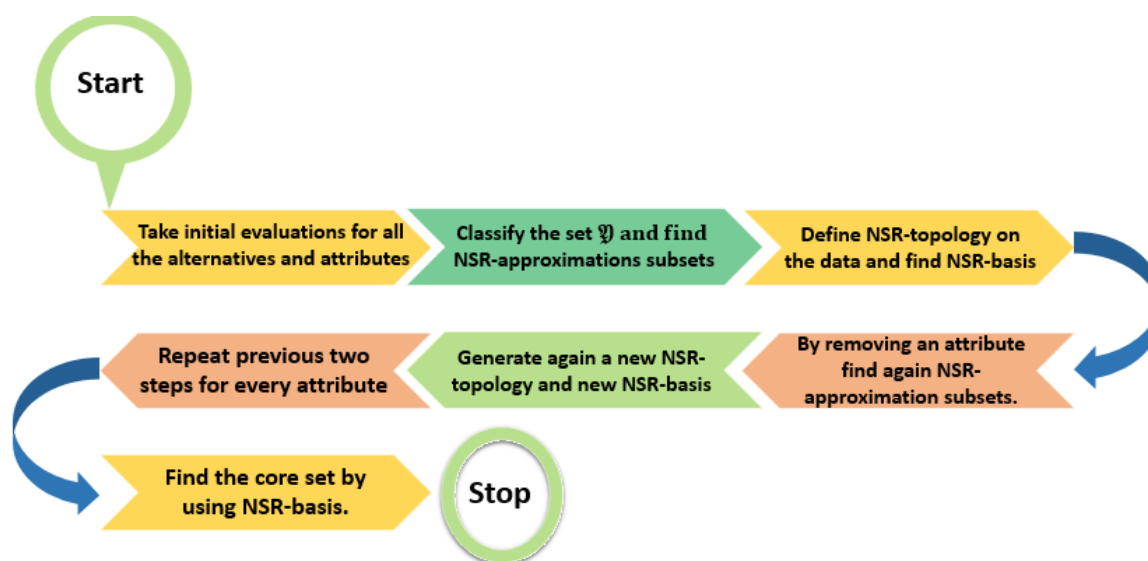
Start

Take initial evaluations for all the alternatives and attributes

Classify the set $\mathfrak{Y}$ and find NSR-approximations subsets

Define NSR-topology on the data and find NSR-basis

By removing an attribute find again NSR-approximation subsets.

Generate again a new NSR-topology and new NSR-basis

Repeat previous two steps for every attribute

Find the core set by using NSR-basis.

Stop